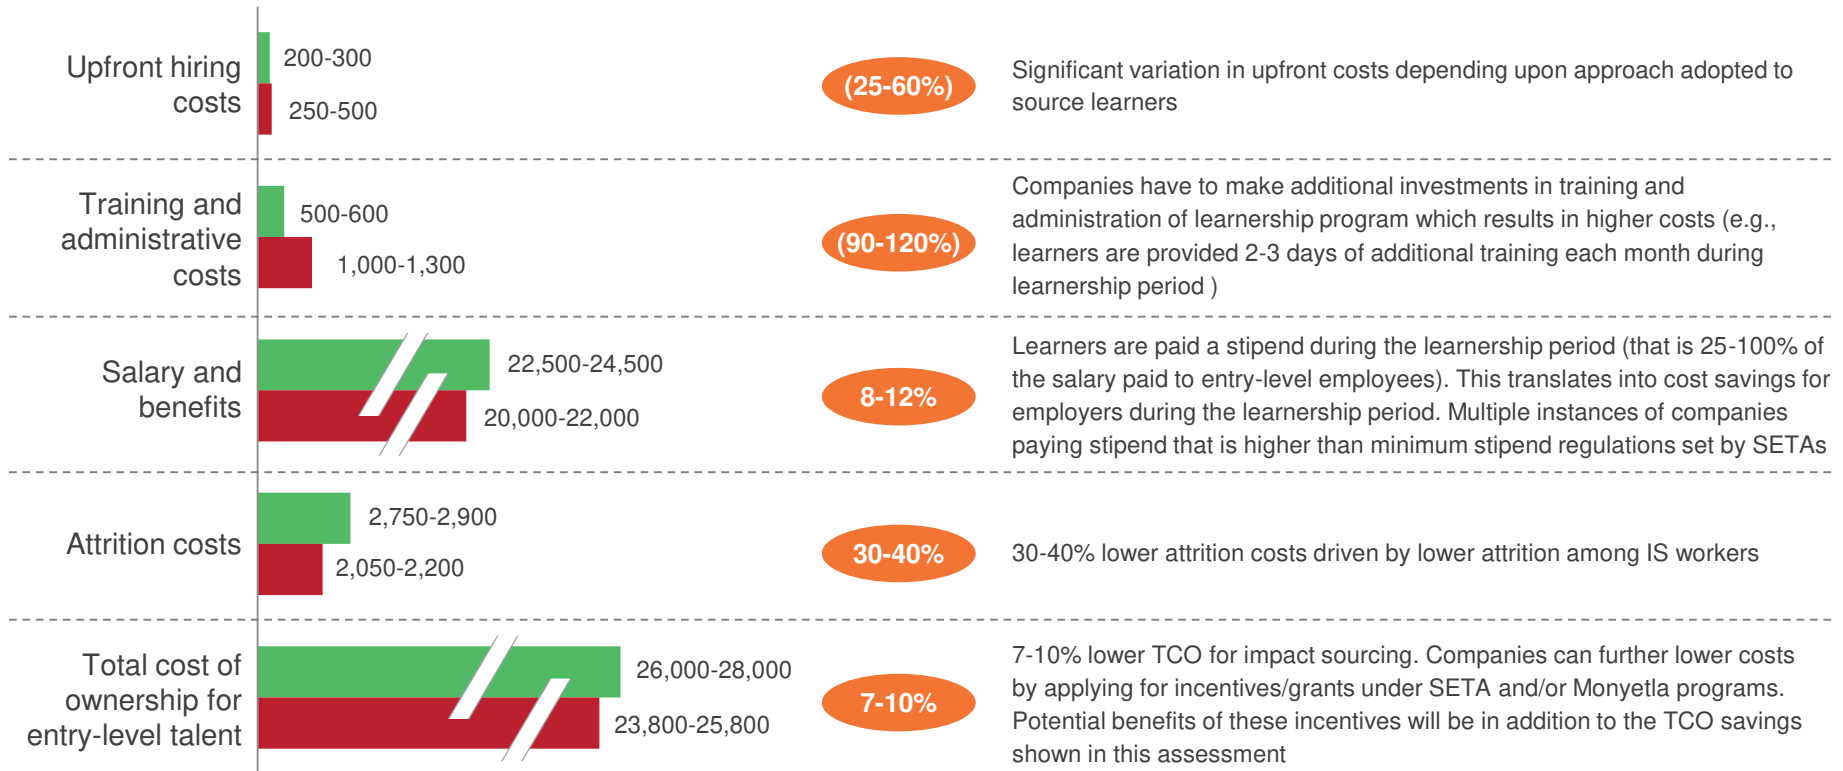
Upfront hiring costs

200-300

250-500

(25-60%)

Significant variation in upfront costs depending upon approach adopted to source learners

Training and administrative costs

500-600

1,000-1,300

(90-120%)

Companies have to make additional investments in training and administration of learnership program which results in higher costs (e.g., learners are provided 2-3 days of additional training each month during learnership period )

Salary and benefits

22,500-24,500

20,000-22,000

8-12%

Learners are paid a stipend during the learnership period (that is 25-100% of the salary paid to entry-level employees). This translates into cost savings for employers during the learnership period. Multiple instances of companies paying stipend that is higher than minimum stipend regulations set by SETAs

Attrition costs

2,750-2,900

2,050-2,200

30-40%

30-40% lower attrition costs driven by lower attrition among IS workers

Total cost of ownership for entry-level talent

26,000-28,000

23,800-25,800

7-10%

7-10% lower TCO for impact sourcing. Companies can further lower costs by applying for incentives/grants under SETA and/or Monyetla programs. Potential benefits of these incentives will be in addition to the TCO savings shown in this assessment